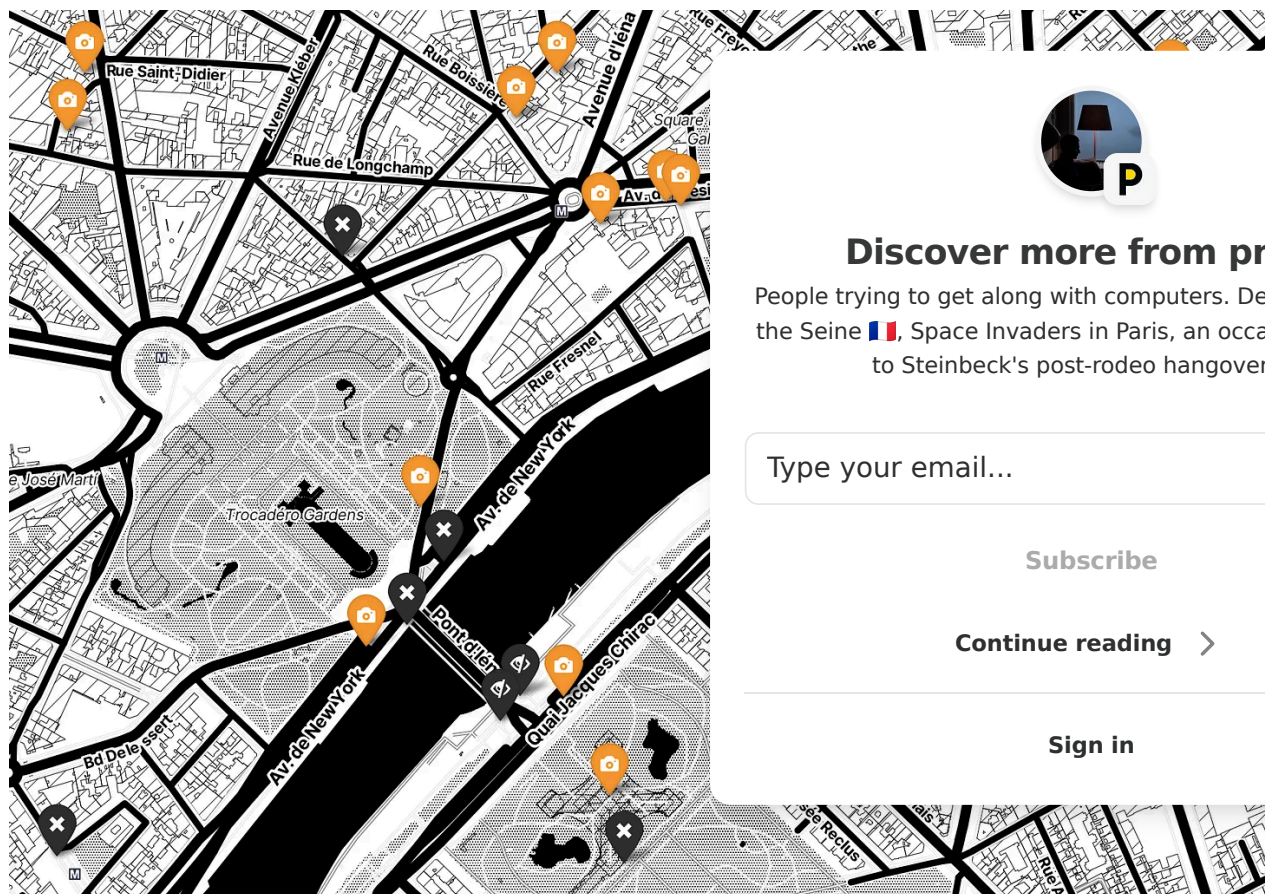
Rue Saint-Didier
Avenue Kléber
Rue Boissière
Avenue d'Iéna
Rue de Longchamp
Square
Av. d'Iéna
Rue Fresnel
Av. de New York
José Martí
Trocadéro Gardens
Pont d'Iéna
Quai Jacques Chirac
Bd Delessert
Av. de New York
Reclus
Rue

P

Discover more from pr

People trying to get along with computers. De the Seine 🇫🇷, Space Invaders in Paris, an occa to Steinbeck's post-rodeo hangover

Type your email...

Subscribe

Continue reading

Sign in